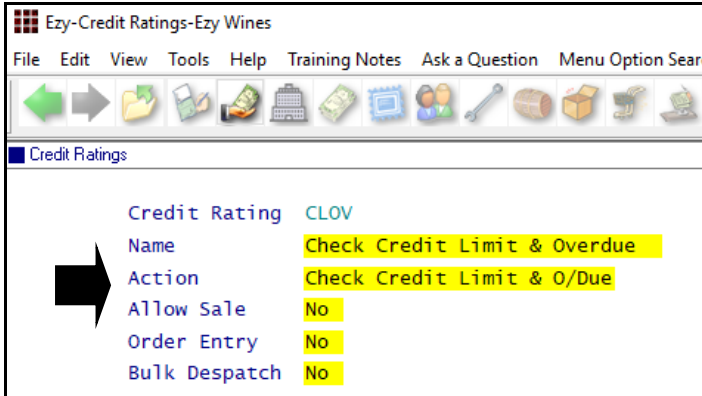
Ezy-Credit Ratings-Ezy Wines

File Edit View Tools Help Training Notes Ask a Question Menu Option Sear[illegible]

Credit Ratings

Credit Rating CLOV
Name Check Credit Limit & Overdue
Action Check Credit Limit & O/Due
Allow Sale No
Order Entry No
Bulk Despatch No